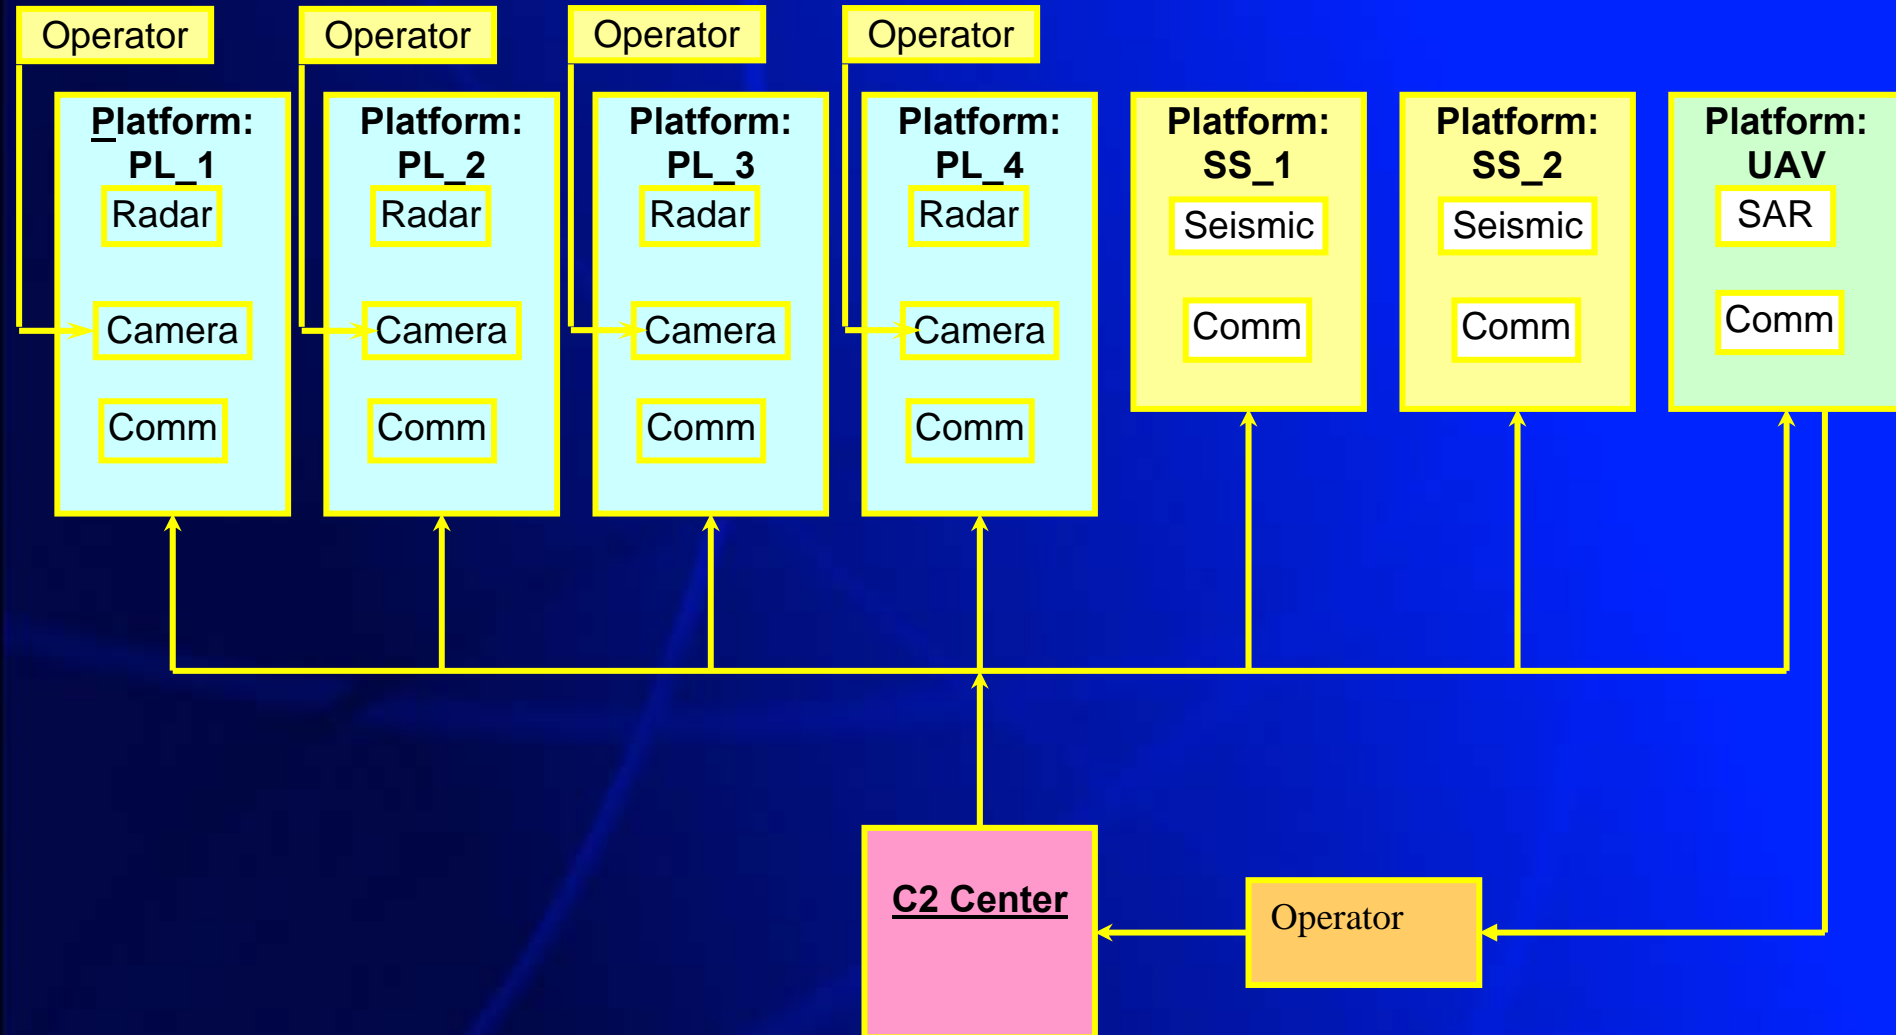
Operator

Operator

Operator

Operator

Platform: PL_1
Radar
Camera
Comm

Platform: PL_2
Radar
Camera
Comm

Platform: PL_3
Radar
Camera
Comm

Platform: PL_4
Radar
Camera
Comm

Platform: SS_1
Seismic
Comm

Platform: SS_2
Seismic
Comm

Platform: UAV
SAR
Comm

C2 Center

Operator